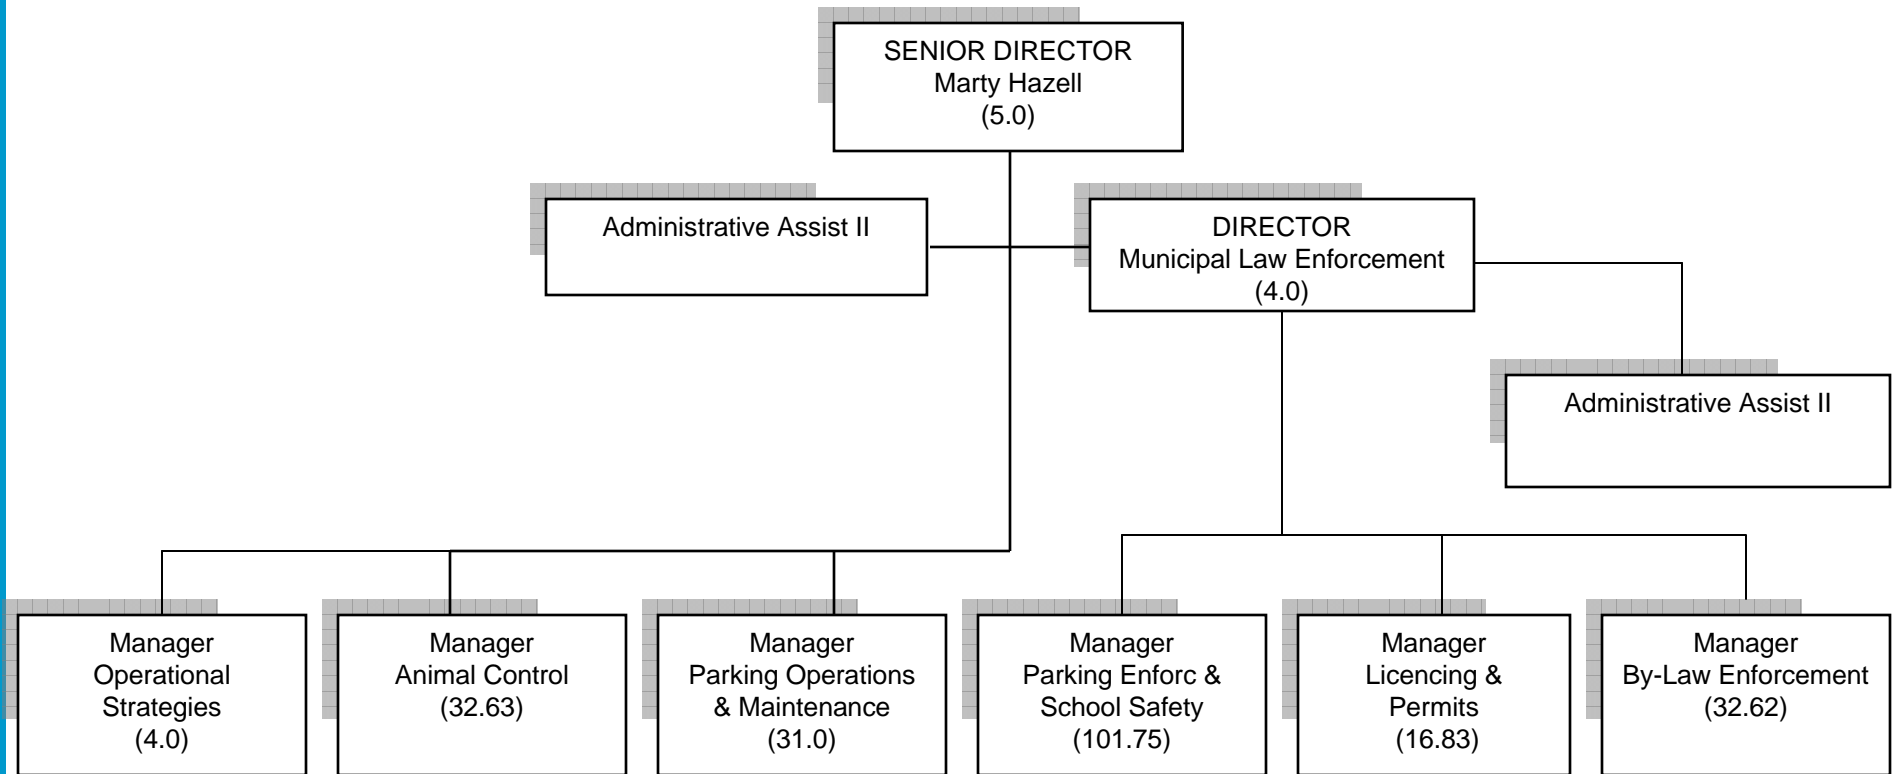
SENIOR DIRECTOR
Marty Hazell
(5.0)

Administrative Assist II

DIRECTOR
Municipal Law Enforcement
(4.0)

Administrative Assist II

Manager
Operational Strategies
(4.0)

Manager
Animal Control
(32.63)

Manager
Parking Operations & Maintenance
(31.0)

Manager
Parking Enforc & School Safety
(101.75)

Manager
Licencing & Permits
(16.83)

Manager
By-Law Enforcement
(32.62)